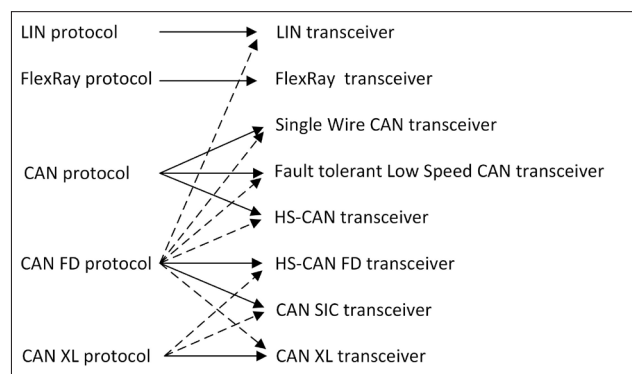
LIN protocol

LIN transceiver

FlexRay protocol

FlexRay transceiver

Single Wire CAN transceiver

CAN protocol

Fault tolerant Low Speed CAN transceiver

HS-CAN transceiver

CAN FD protocol

HS-CAN FD transceiver

CAN SIC transceiver

CAN XL protocol

CAN XL transceiver